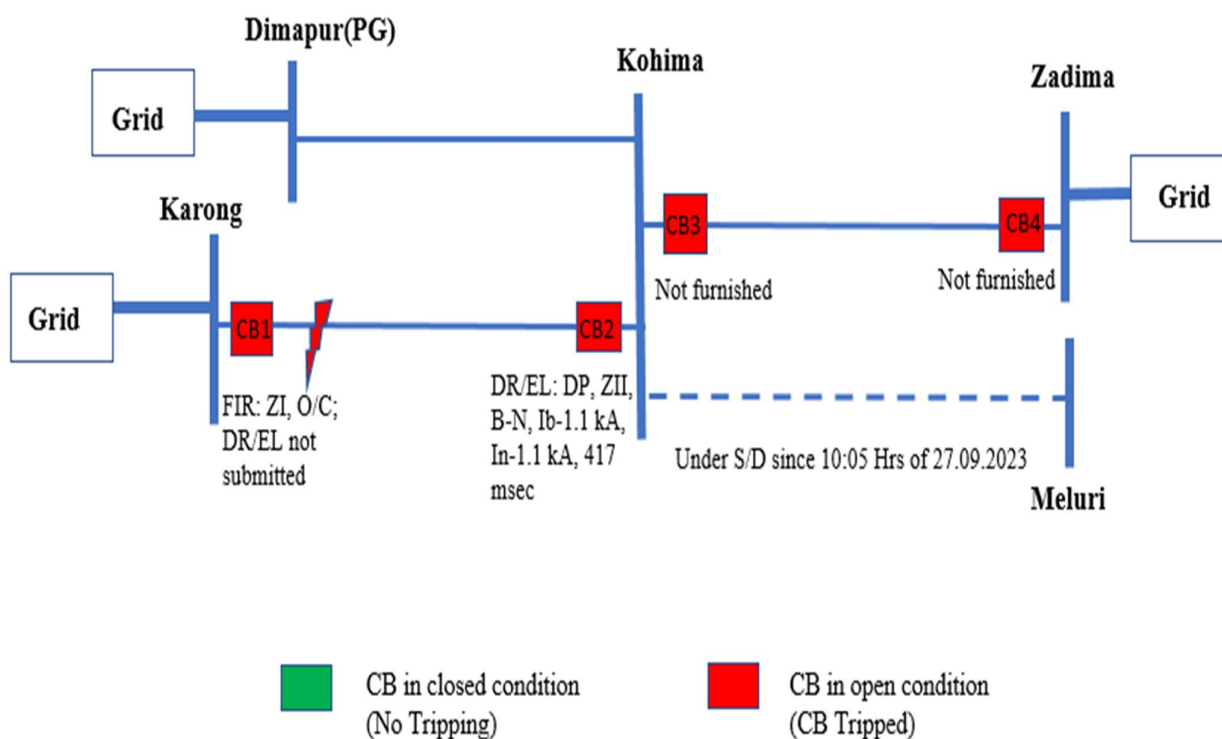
Dimapur(PG)

Kohima

Zadima

Grid

Grid

Karong

Grid

CB3

CB4

Not furnished

Not furnished

CB1

CB2

FIR: ZI, O/C; DR/EL not submitted

DR/EL: DP, ZII, B-N, Ib-1.1 kA, In-1.1 kA, 417 msec

Under S/D since 10:05 Hrs of 27.09.2023

Meluri

CB in closed condition (No Tripping)

CB in open condition (CB Tripped)